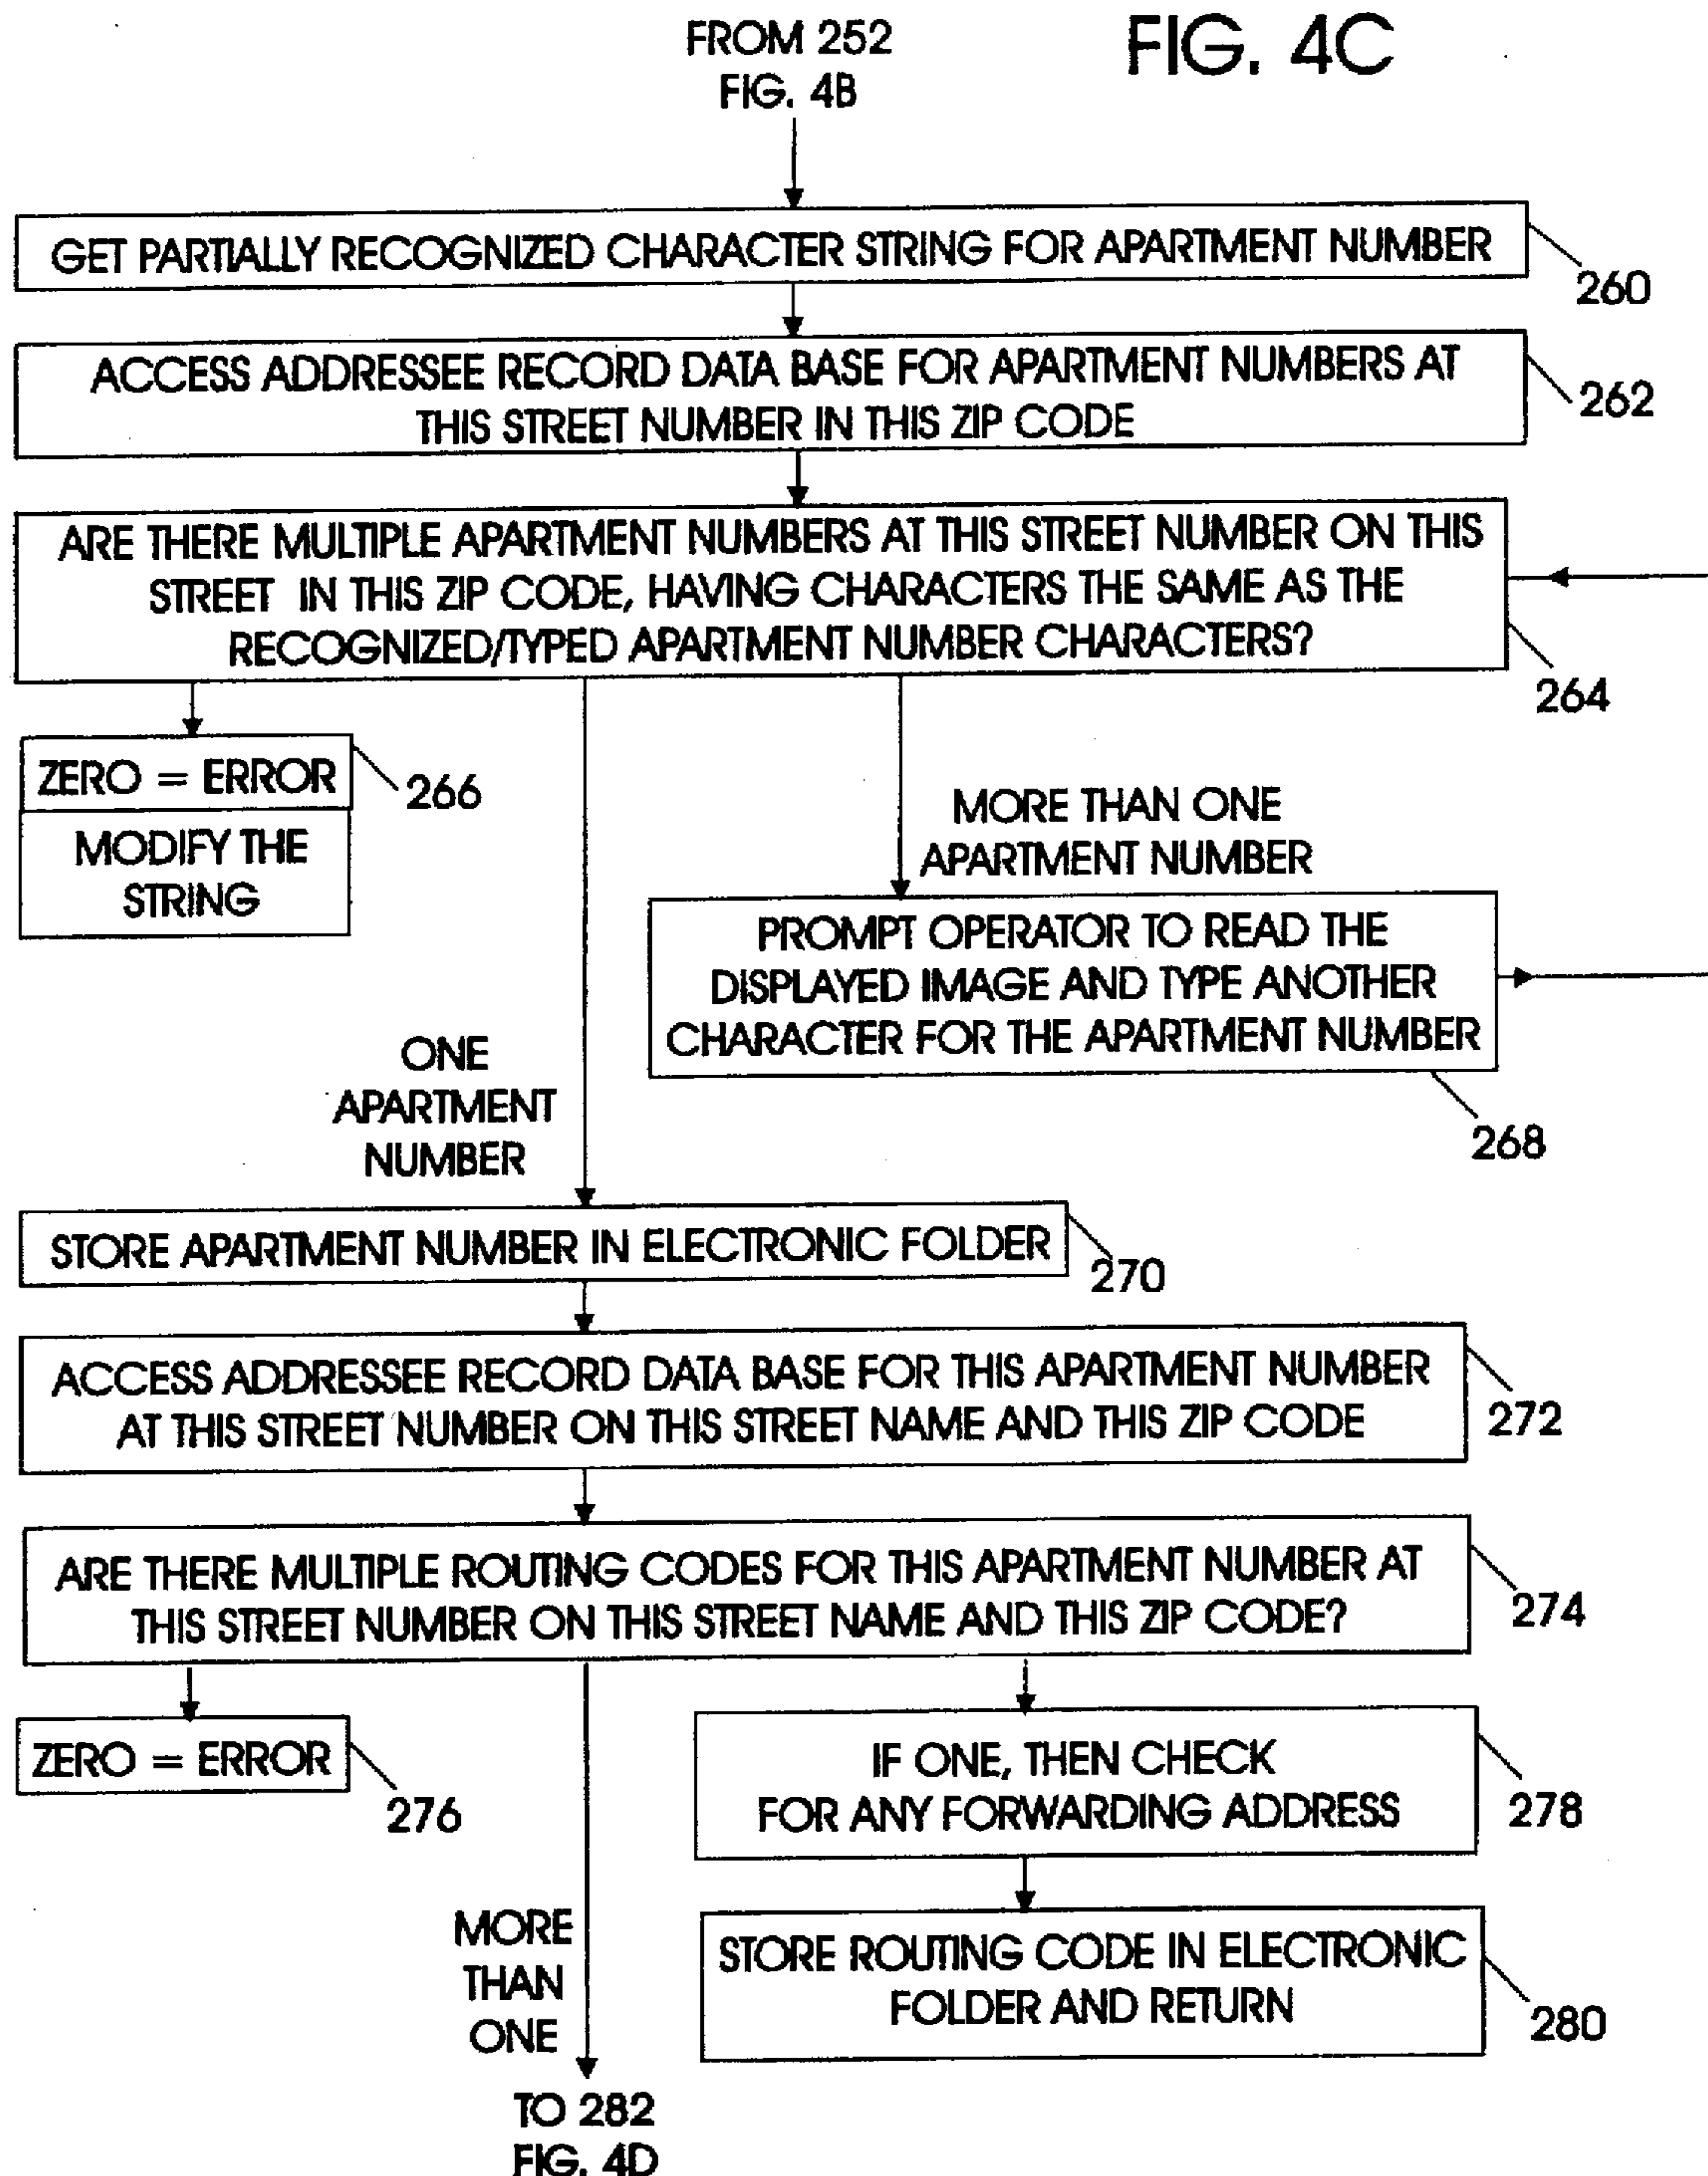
FROM 252
FIG. 4B

FIG. 4C

GET PARTIALLY RECOGNIZED CHARACTER STRING FOR APARTMENT NUMBER

260

ACCESS ADDRESSEE RECORD DATA BASE FOR APARTMENT NUMBERS AT THIS STREET NUMBER IN THIS ZIP CODE

262

ARE THERE MULTIPLE APARTMENT NUMBERS AT THIS STREET NUMBER ON THIS STREET IN THIS ZIP CODE, HAVING CHARACTERS THE SAME AS THE RECOGNIZED/TYPED APARTMENT NUMBER CHARACTERS?

264

ZERO = ERROR

266

MODIFY THE STRING

MORE THAN ONE APARTMENT NUMBER

PROMPT OPERATOR TO READ THE DISPLAYED IMAGE AND TYPE ANOTHER CHARACTER FOR THE APARTMENT NUMBER

268

ONE APARTMENT NUMBER

STORE APARTMENT NUMBER IN ELECTRONIC FOLDER

270

ACCESS ADDRESSEE RECORD DATA BASE FOR THIS APARTMENT NUMBER AT THIS STREET NUMBER ON THIS STREET NAME AND THIS ZIP CODE

272

ARE THERE MULTIPLE ROUTING CODES FOR THIS APARTMENT NUMBER AT THIS STREET NUMBER ON THIS STREET NAME AND THIS ZIP CODE?

274

ZERO = ERROR

276

IF ONE, THEN CHECK FOR ANY FORWARDING ADDRESS

278

MORE THAN ONE

STORE ROUTING CODE IN ELECTRONIC FOLDER AND RETURN

280

TO 282
FIG. 4D